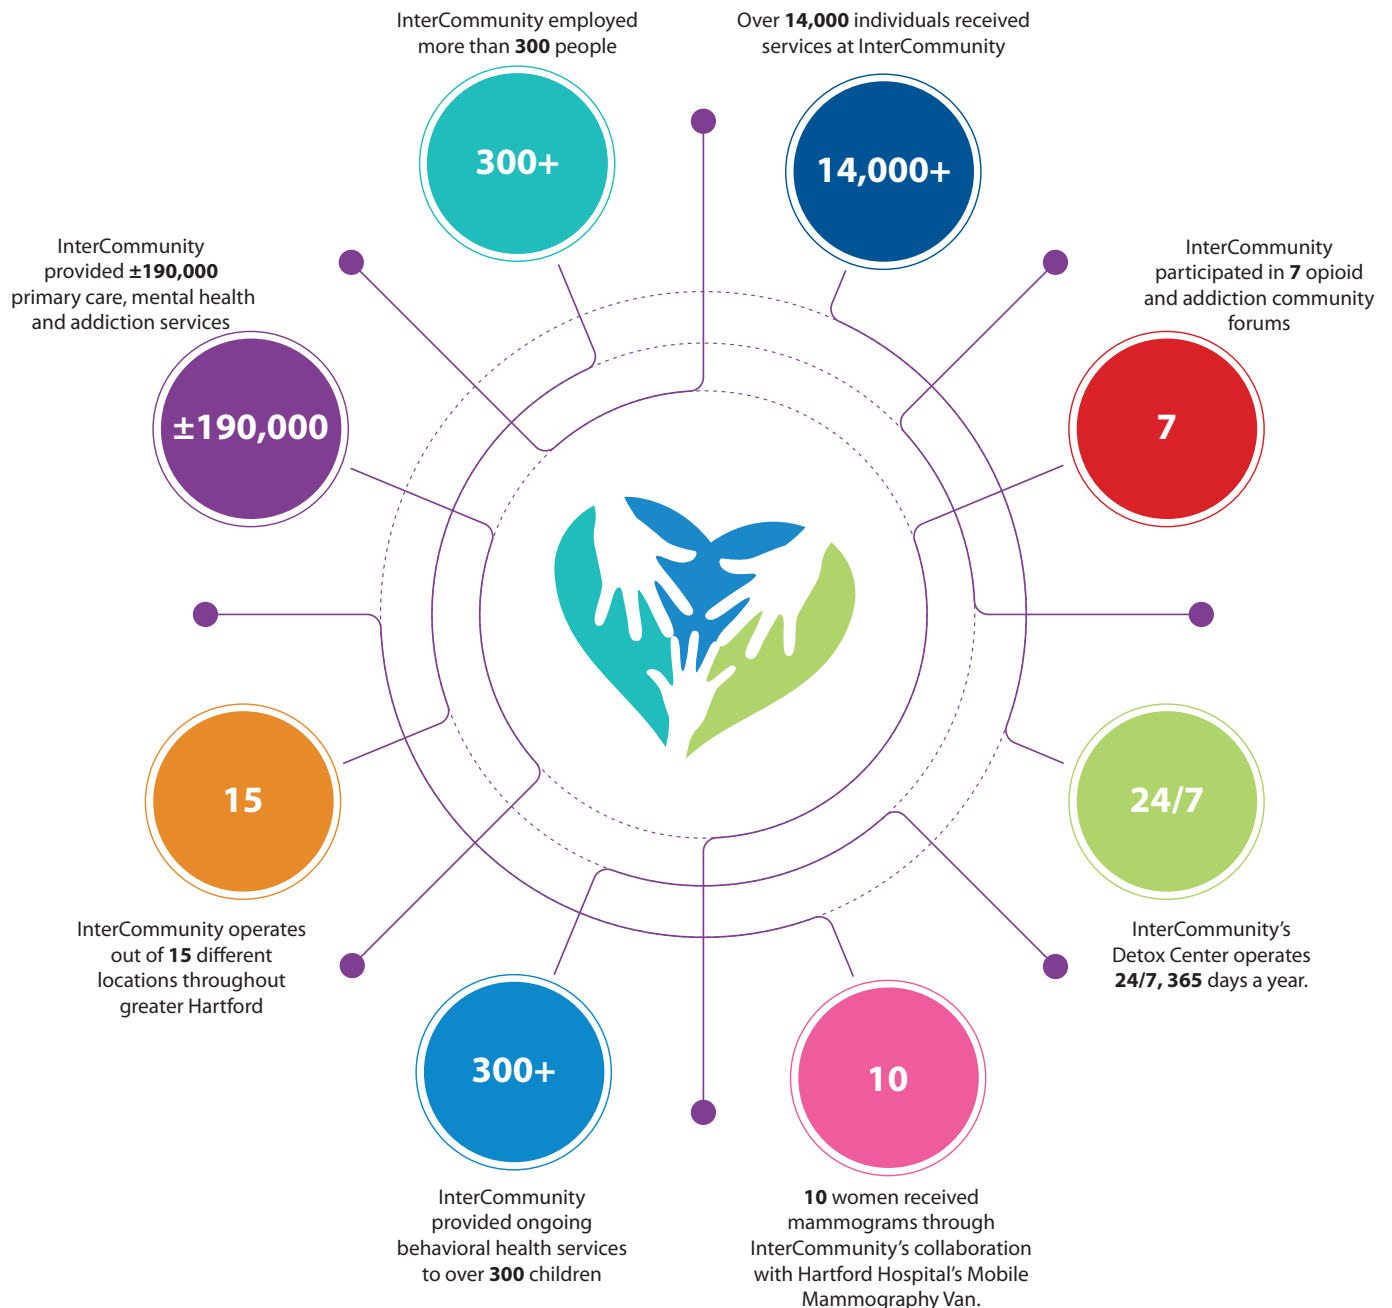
InterCommunity employed more than 300 people

300+

Over 14,000 individuals received services at InterCommunity

14,000+

InterCommunity provided ±190,000 primary care, mental health and addiction services

±190,000

InterCommunity participated in 7 opioid and addiction community forums

7

15

InterCommunity operates out of 15 different locations throughout greater Hartford

24/7

InterCommunity's Detox Center operates 24/7, 365 days a year.

300+

InterCommunity provided ongoing behavioral health services to over 300 children

10

10 women received mammograms through InterCommunity's collaboration with Hartford Hospital's Mobile Mammography Van.